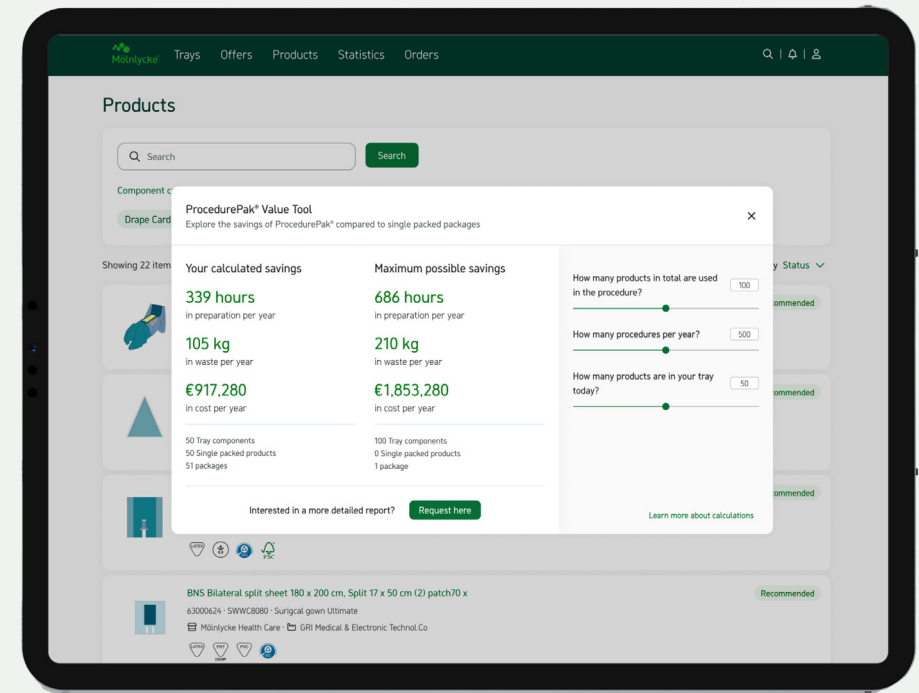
Mölnlycke Trays Offers Products Statistics Orders

Products

Search

Search

Component c

Drape Card

Showing 22 item

y Status

ProcedurePak® Value Tool
Explore the savings of ProcedurePak® compared to single packed packages

Your calculated savings

339 hours
in preparation per year

105 kg
in waste per year

€917,280
in cost per year

50 Tray components
50 Single packed products
51 packages

Maximum possible savings

686 hours
in preparation per year

210 kg
in waste per year

€1,853,280
in cost per year

100 Tray components
0 Single packed products
1 package

Interested in a more detailed report? Request here

How many products in total are used in the procedure? 100

How many procedures per year? 500

How many products are in your tray today? 50

Learn more about calculations

commended

commended

commended

FSC

BNS Bilateral split sheet 180 x 200 cm, Split 17 x 50 cm (2) patch70 x

63000624 · SWWC8080 · Surigcal gown Ultimate

Mölnlycke Health Care · GRI Medical & Electronic Technol.Co

Recommended